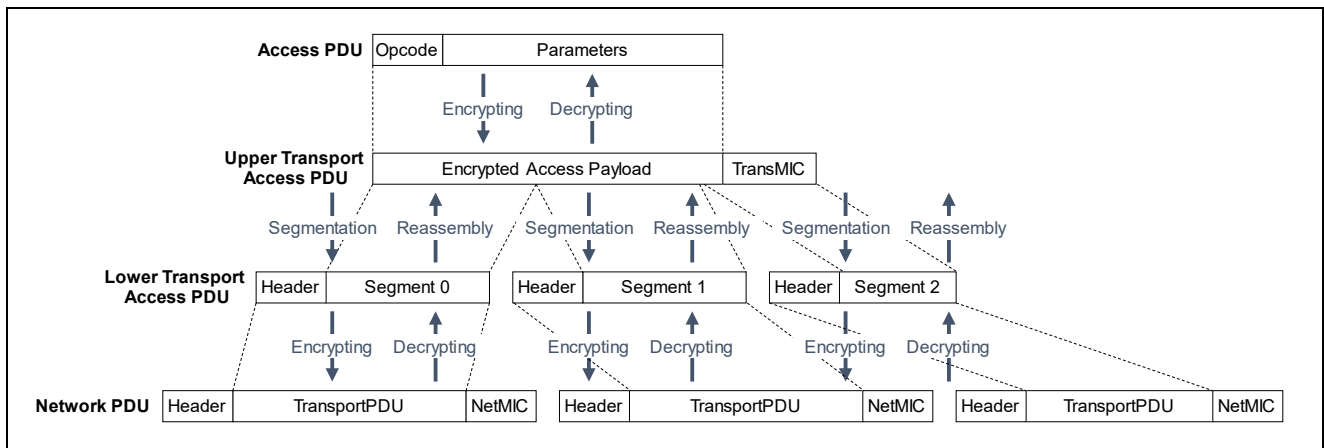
Access PDU

| Opcode | Parameters |
|---|---|

Encrypting
Decrypting

Upper Transport Access PDU

| Encrypted Access Payload | TransMIC |
|---|---|

Segmentation
Reassembly
Segmentation
Reassembly
Segmentation
Reassembly

Lower Transport Access PDU

| Header | Segment 0 |
|---|---|

| Header | Segment 1 |
|---|---|

| Header | Segment 2 |
|---|---|

Encrypting
Decrypting
Encrypting
Decrypting
Encrypting
Decrypting

Network PDU

| Header | TransportPDU | NetMIC |
|---|---|---|

| Header | TransportPDU | NetMIC |
|---|---|---|

| Header | TransportPDU | NetMIC |
|---|---|---|